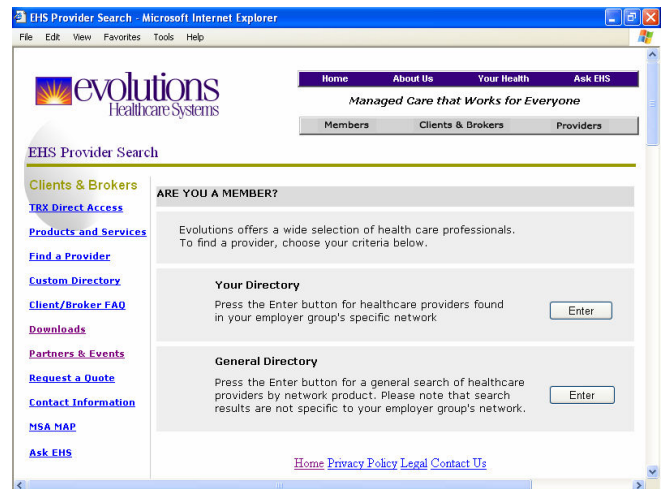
EHS Provider Search - Microsoft Internet Explorer

File Edit View Favorites Tools Help

evolutions Healthcare Systems

Home About Us Your Health Ask EHS

Managed Care that Works for Everyone

Members Clients & Brokers Providers

EHS Provider Search

Clients & Brokers

TRX Direct Access

Products and Services

Find a Provider

Custom Directory

Client/Broker FAQ

Downloads

Partners & Events

Request a Quote

Contact Information

MSA MAP

Ask EHS

ARE YOU A MEMBER?

Evolutions offers a wide selection of health care professionals. To find a provider, choose your criteria below.

Your Directory

Press the Enter button for healthcare providers found in your employer group's specific network

Enter

General Directory

Press the Enter button for a general search of healthcare providers by network product. Please note that search results are not specific to your employer group's network.

Enter

Home Privacy Policy Legal Contact Us